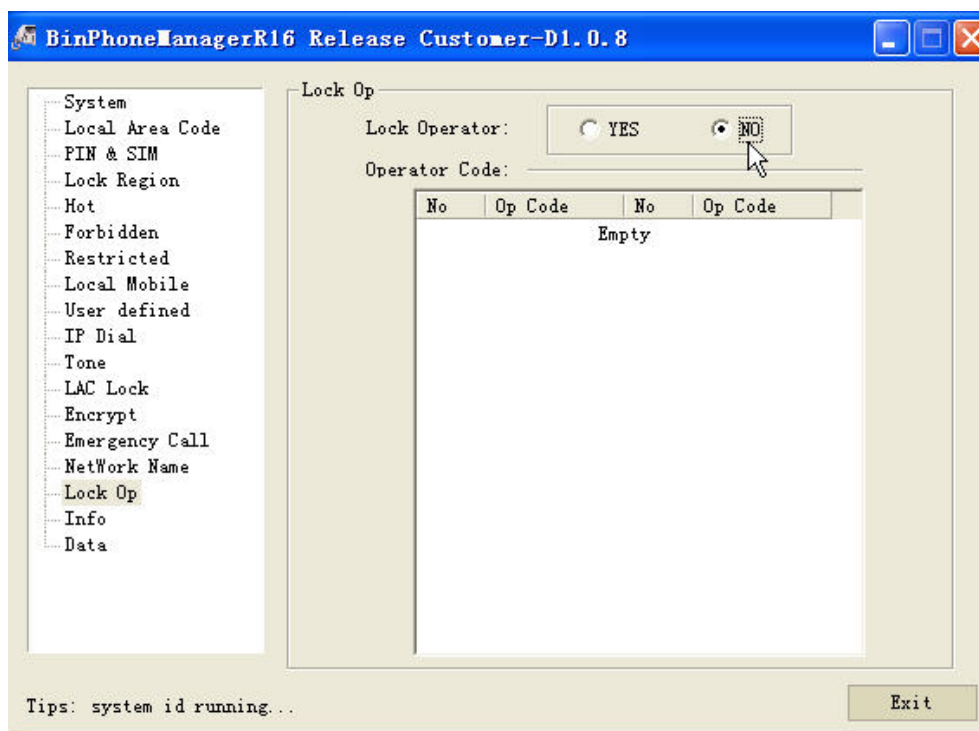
BinPhoneManagerR16 Release Customer-D1.0.8

System
Local Area Code
PIN & SIM
Lock Region
Hot
Forbidden
Restricted
Local Mobile
User defined
IP Dial
Tone
LAC Lock
Encrypt
Emergency Call
NetWork Name
Lock Op
Info
Data

Lock Op

Lock Operator: YES NO

Operator Code:

| No | Op Code | No | Op Code |
|---|---|---|---|

Empty

Tips: system id running...

Exit